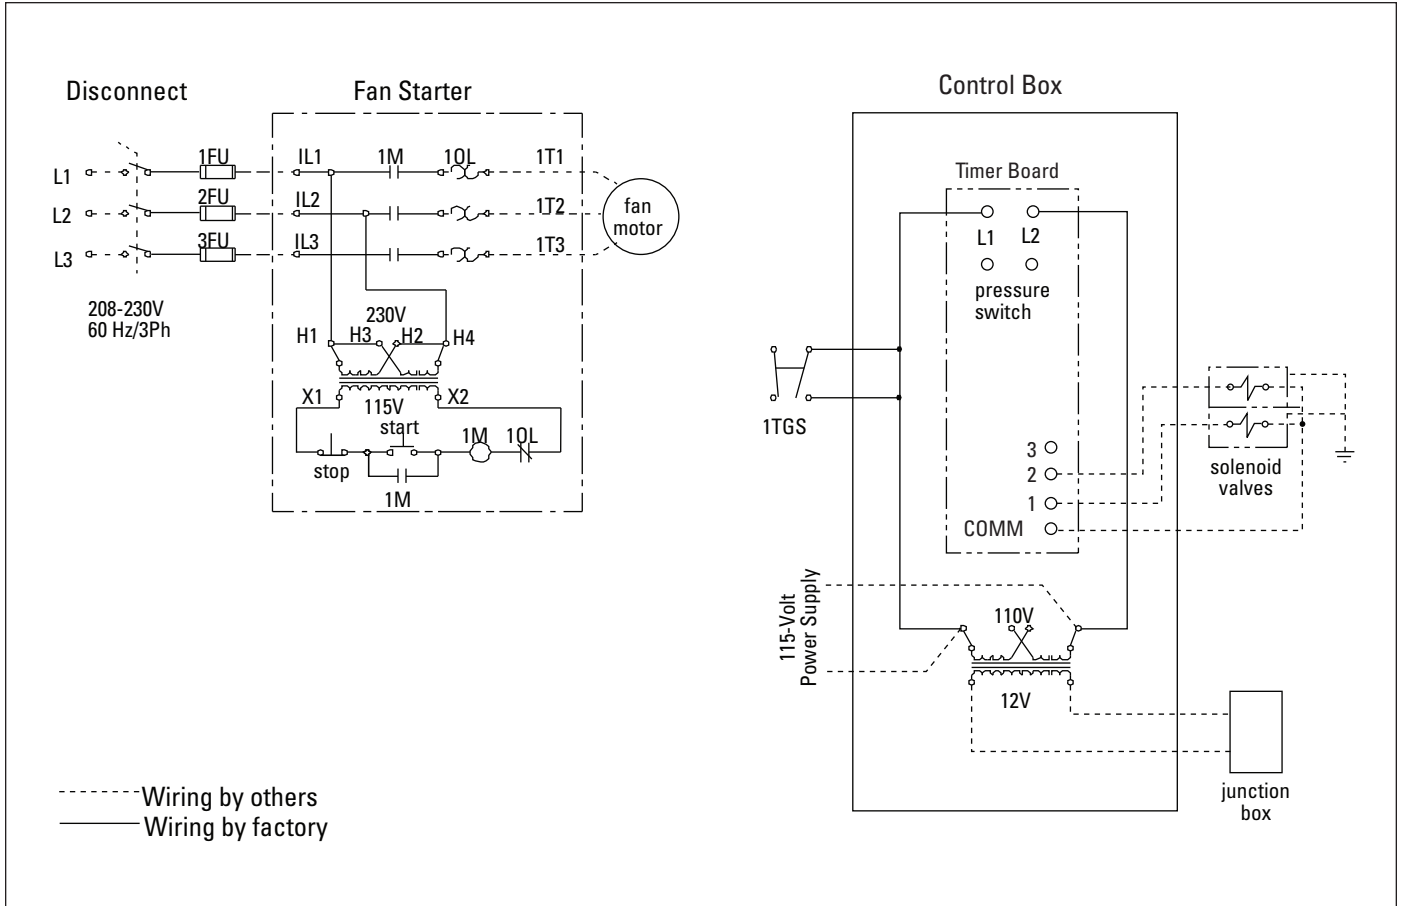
Disconnect

Fan Starter

Control Box

L1
L2
L3

1FU
2FU
3FU

IL1
IL2
IL3

1M
1OL

1T1
1T2
1T3

fan motor

208-230V
60 Hz/3Ph

230V
H1 H3 H2 H4

X1 115V X2

start
stop
1M 1OL
1M

Timer Board

L1 L2

pressure switch

1TGS

3
2
1
COMM

solenoid valves

115-Volt Power Supply

110V

12V

junction box

Wiring by others
Wiring by factory